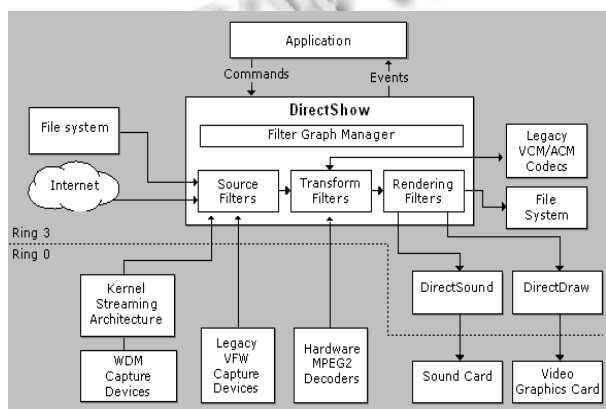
Application

Commands

Events

DirectShow

Filter Graph Manager

File system

Internet

Source Filters

Transform Filters

Rendering Filters

Legacy VCM/ACM Codecs

File System

Ring 3

Ring 0

Kernel Streaming Architecture

WDM Capture Devices

Legacy VFW Capture Devices

Hardware MPEG2 Decoders

DirectSound

DirectDraw

Sound Card

Video Graphics Card